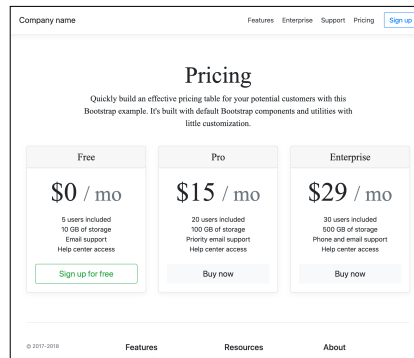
Company name

Features Enterprise Support Pricing Sign up

Pricing

Quickly build an effective pricing table for your potential customers with this Bootstrap example. It's built with default Bootstrap components and utilities with little customization.

Free

$0 / mo

5 users included
10 GB of storage
Email support
Help center access

Sign up for free

Pro

$15 / mo

20 users included
100 GB of storage
Priority email support
Help center access

Buy now

Enterprise

$29 / mo

30 users included
500 GB of storage
Phone and email support
Help center access

Buy now

© 2017-2018

Features

Resources

About